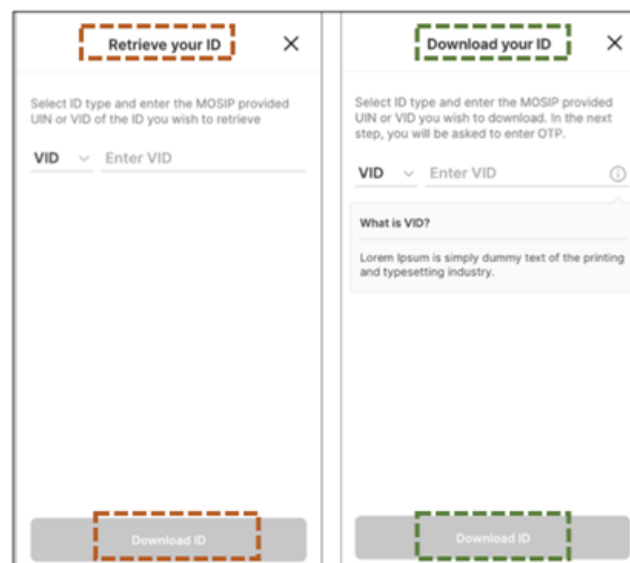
Retrieve your ID

Select ID type and enter the MOSIP provided UIN or VID of the ID you wish to retrieve

VID

Enter VID

Download ID

Download your ID

Select ID type and enter the MOSIP provided UIN or VID you wish to download. In the next step, you will be asked to enter OTP.

VID

Enter VID

What is VID?

Lorem Ipsum is simply dummy text of the printing and typesetting industry.

Download ID